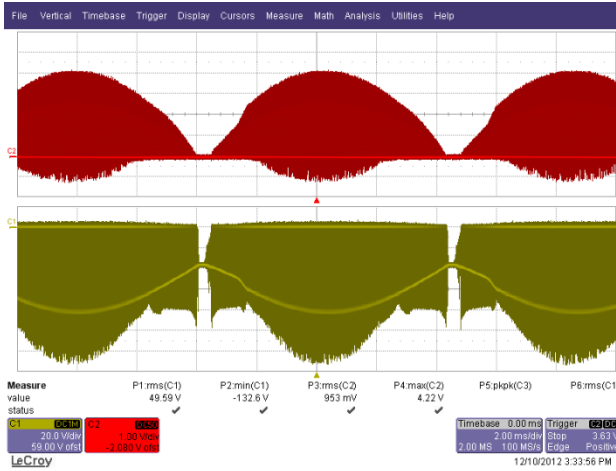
File Vertical Timebase Trigger Display Cursors Measure Math Analysis Utilities Help

C2

C1

| Measure | P1:rms(C1) | P2:min(C1) | P3:rms(C2) | P4:max(C2) | P5:pkpk(C3) | P6:rms(C |
|---|---|---|---|---|---|---|
| value | 49.59 V | -132.6 V | 953 mV | 4.22 V | | |
| status | ✓ | ✓ | ✓ | ✓ | | |

C1 DC1M
20.0 V/div
59.00 V ofst

C2 DC50
1.00 V/div
-2.080 V ofst

Timebase 0.00 ms
2.00 ms/div
2.00 MS 100 MS/s

Trigger C2 DC
Stop 3.63 V
Edge Positive

LeCroy

12/10/2012 3:33:56 PM